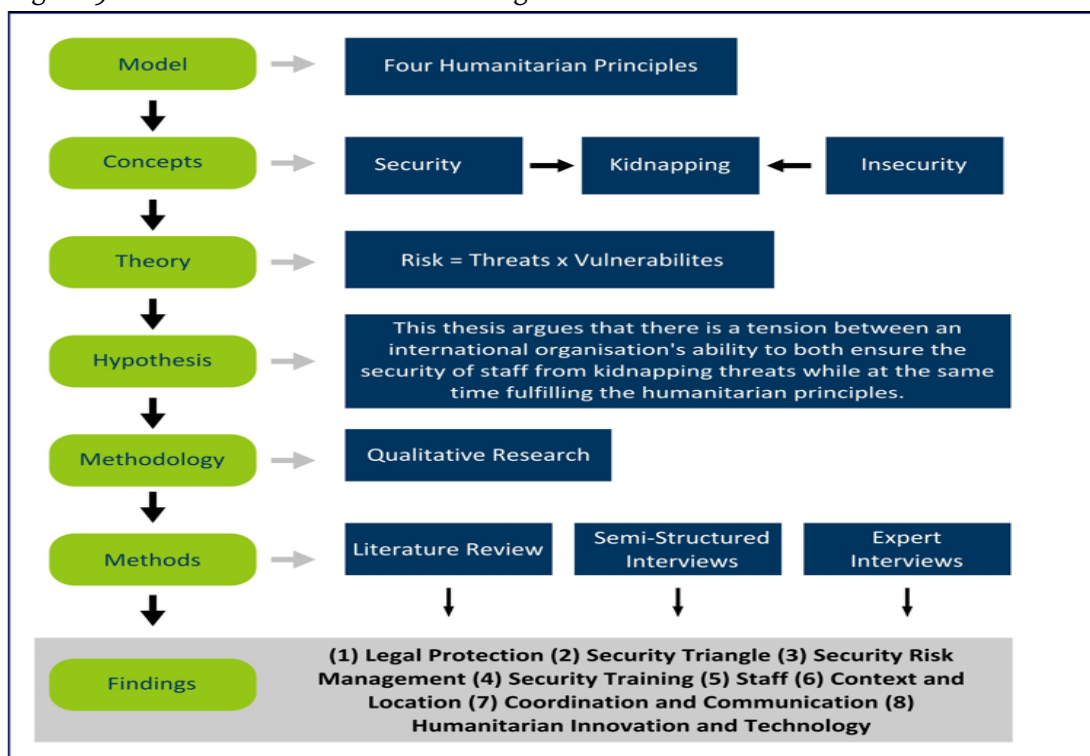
Model

Four Humanitarian Principles

Concepts

Security

Kidnapping

Insecurity

Theory

Risk = Threats x Vulnerabilites

Hypothesis

This thesis argues that there is a tension between an international organisation's ability to both ensure the security of staff from kidnapping threats while at the same time fulfilling the humanitarian principles.

Methodology

Qualitative Research

Methods

Literature Review

Semi-Structured Interviews

Expert Interviews

Findings

(1) Legal Protection (2) Security Triangle (3) Security Risk Management (4) Security Training (5) Staff (6) Context and Location (7) Coordination and Communication (8) Humanitarian Innovation and Technology